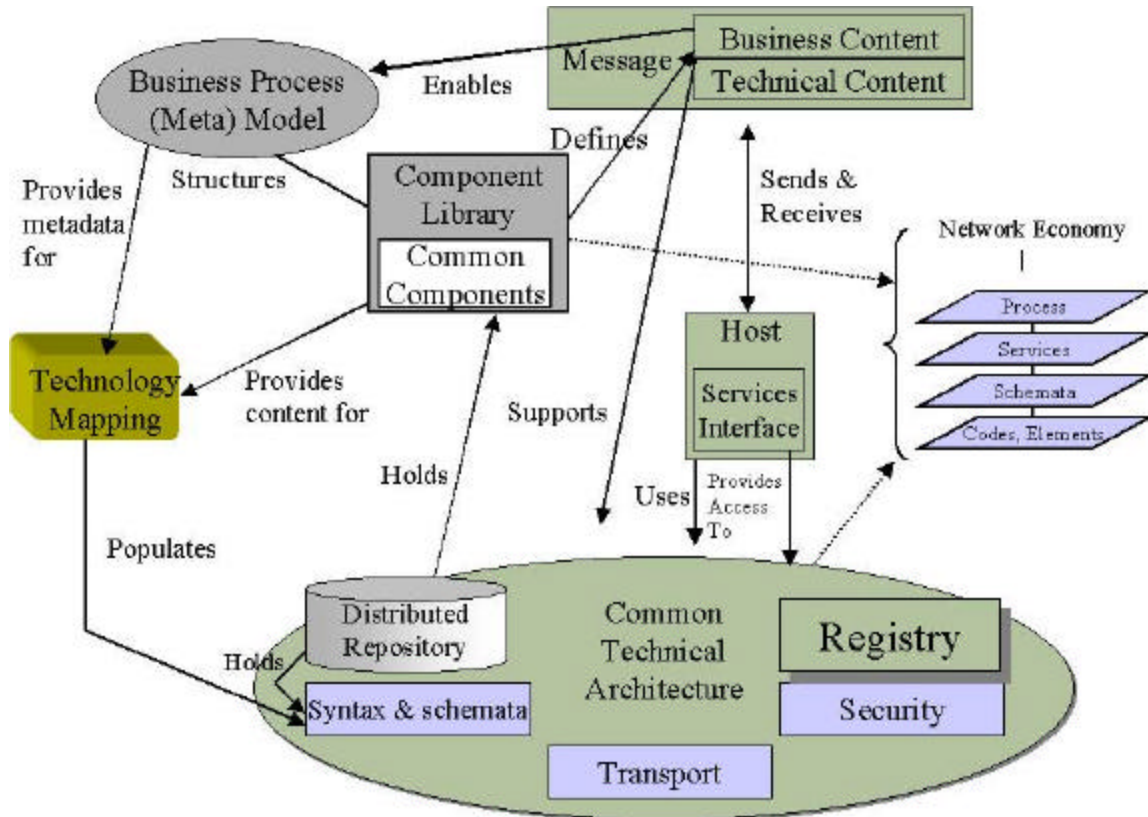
Message

Business Content

Technical Content

Business Process (Meta) Model

Enables

Defines

Structures

Provides metadata for

Component Library

Common Components

Sends & Receives

Network Economy

Process

Services

Schemata

Codes, Elements

Host

Services Interface

Technology Mapping

Provides content for

Supports

Holds

Uses

Provides Access To

Populates

Distributed Repository

Holds

Syntax & schemata

Common Technical Architecture

Registry

Security

Transport